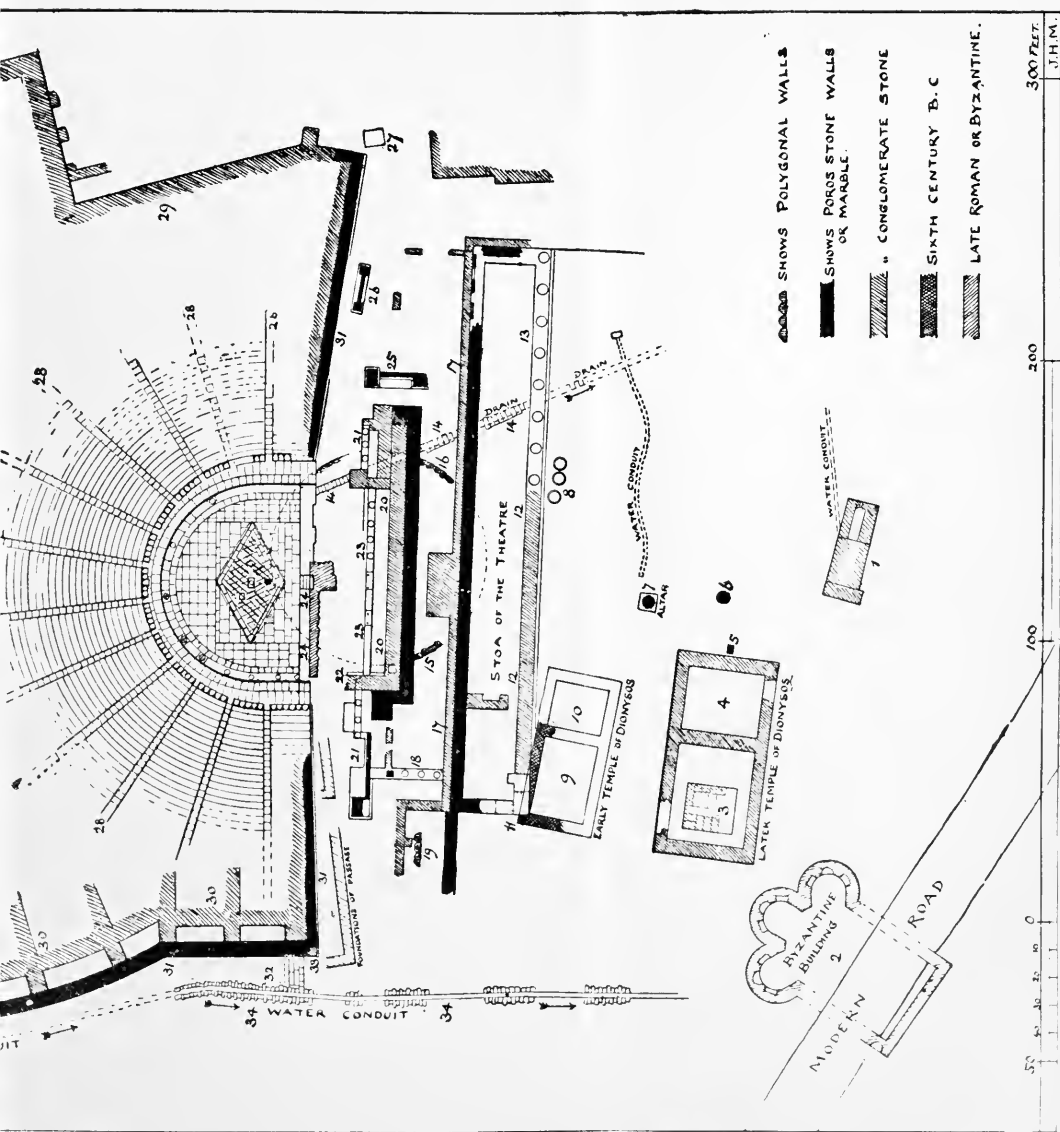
SHOWS POLYGONAL WALLS
SHOWS POROS STONE WALLS OR MARBLE.
" CONGLOMERATE STONE
SIXTH CENTURY B. C
LATE ROMAN OR BYZANTINE.

300 FEET.
J.H.M.
200
100
0
50

29
27
28
28
26
26
31
25
14
14
21
20
23
23
20
22
24
24
15
16
17
17
13
14
12
12
8
DRAIN
DRAIN
WATER CONDUIT
WATER CONDUIT
STOA OF THE THEATRE
7 ALTAR
6
5
1
10
9
4
3
EARLY TEMPLE OF DIONYSOS
LATER TEMPLE OF DIONYSOS
21
18
11
19
28
30
30
31
FOUNDATIONS OF PASSAGE
31
32
33
34 WATER CONDUIT
34
UIT
BYZANTINE BUILDING 2
MODERN ROAD